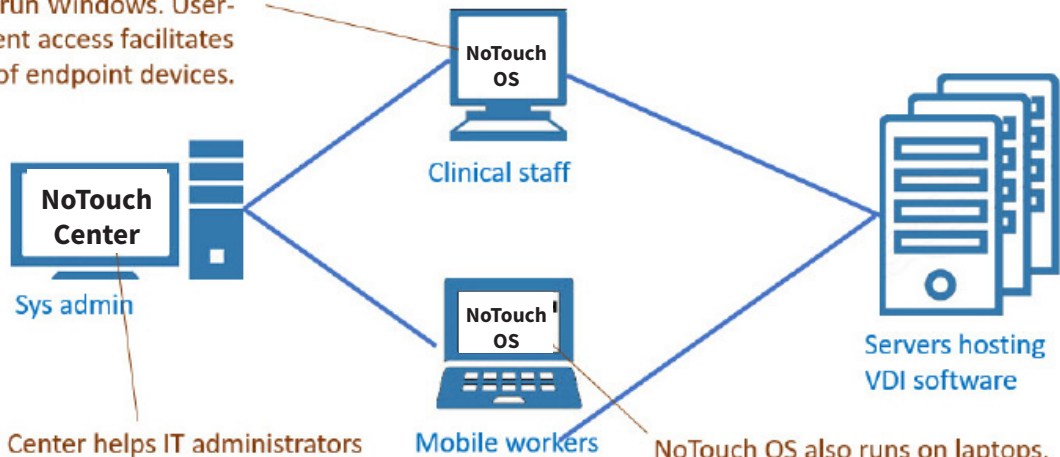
run Windows. User-
ent access facilitates
of endpoint devices.

NoTouch OS

Clinical staff

NoTouch Center

Sys admin

NoTouch OS

Servers hosting VDI software

Center helps IT administrators

Mobile workers

NoTouch OS also runs on laptops.